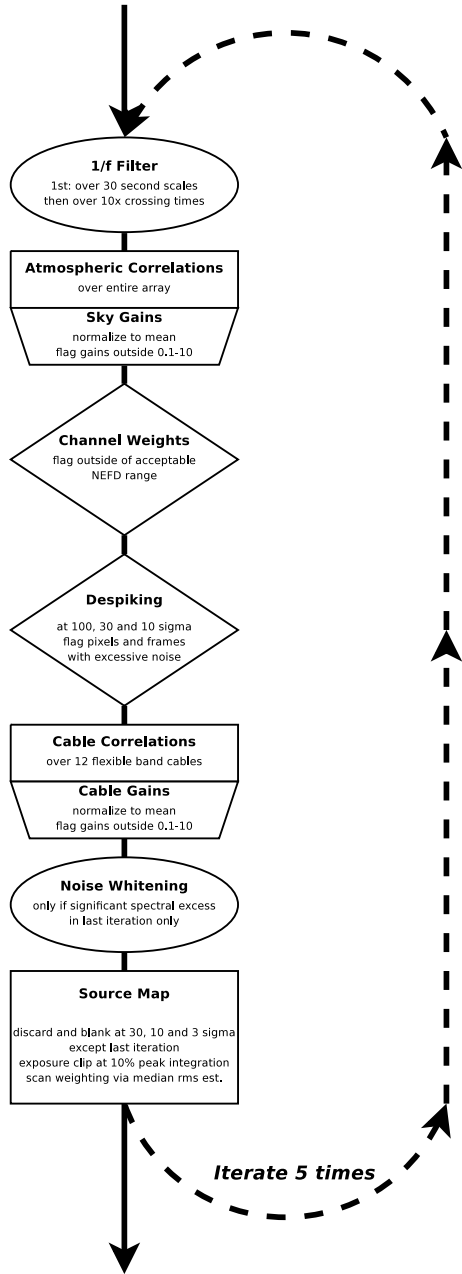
1/f Filter
1st: over 30 second scales then over 10x crossing times

Atmospheric Correlations
over entire array

Sky Gains
normalize to mean flag gains outside 0.1-10

Channel Weights
flag outside of acceptable NEFD range

Despiking
at 100, 30 and 10 sigma flag pixels and frames with excessive noise

Cable Correlations
over 12 flexible band cables

Cable Gains
normalize to mean flag gains outside 0.1-10

Noise Whitening
only if significant spectral excess in last iteration only

Source Map
discard and blank at 30, 10 and 3 sigma except last iteration exposure clip at 10% peak integration scan weighting via median rms est.

Iterate 5 times